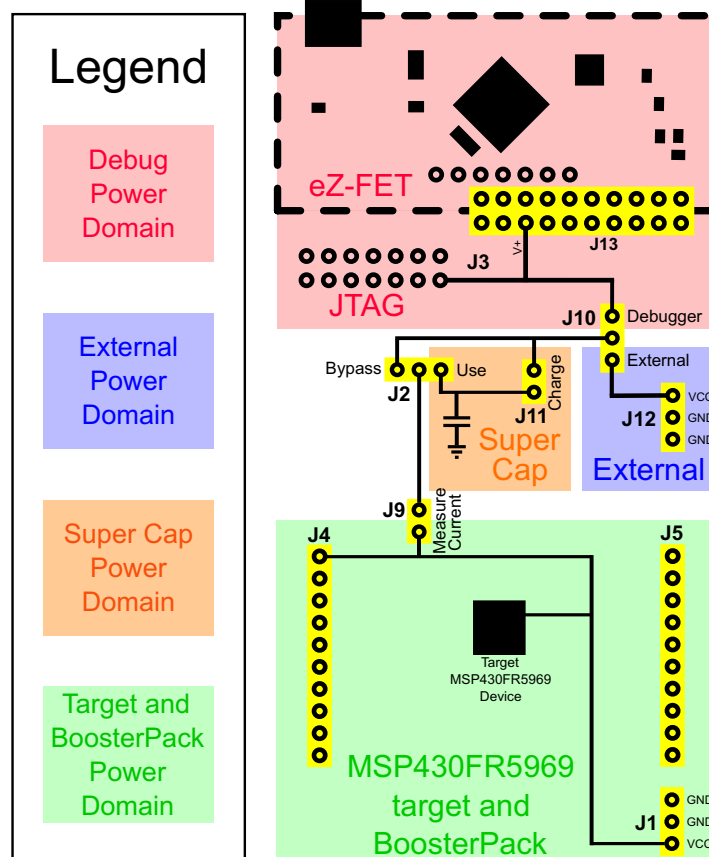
Legend

Debug Power Domain

External Power Domain

Super Cap Power Domain

Target and BoosterPack Power Domain

eZ-FET

J13

V+

J3

JTAG

J10

Debugger

External

Bypass

J2

Use

Charge

J11

Super Cap

J12

VCC

GND

GND

External

J9

Measure Current

J4

J5

Target MSP430FR5969 Device

MSP430FR5969 target and BoosterPack

J1

GND

GND

VCC